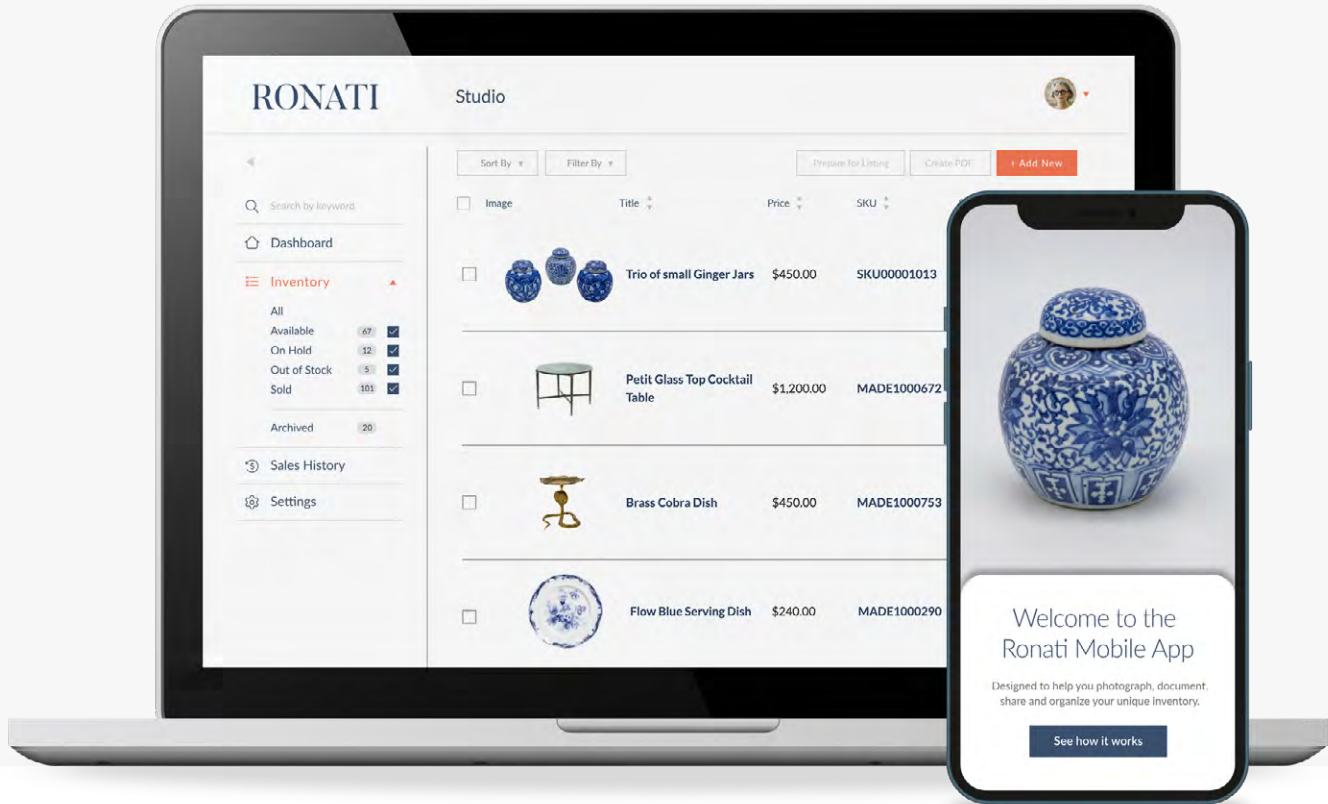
RONATI

Studio

Sort By
Filter By
Prepare for Listing
Create PDF
+ Add New

Search by keyword

Dashboard

Inventory

All
Available 67
On Hold 12
Out of Stock 5
Sold 101

Archived 20

Sales History

Settings

| | Image | Title | Price | SKU |
|---|---|---|---|---|
| | | Trio of small Ginger Jars | $450.00 | SKU00001013 |
| | | Petit Glass Top Cocktail Table | $1,200.00 | MADE1000672 |
| | | Brass Cobra Dish | $450.00 | MADE1000753 |
| | | Flow Blue Serving Dish | $240.00 | MADE1000290 |

Welcome to the Ronati Mobile App

Designed to help you photograph, document, share and organize your unique inventory.

See how it works